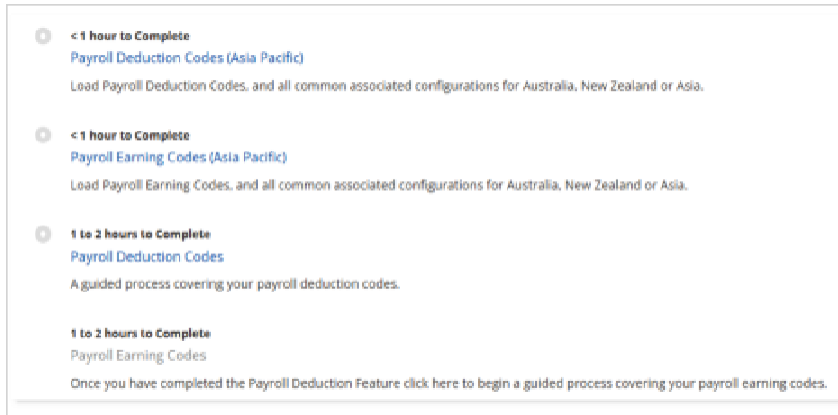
< 1 hour to Complete
Payroll Deduction Codes (Asia Pacific)
Load Payroll Deduction Codes, and all common associated configurations for Australia, New Zealand or Asia.

< 1 hour to Complete
Payroll Earning Codes (Asia Pacific)
Load Payroll Earning Codes, and all common associated configurations for Australia, New Zealand or Asia.

1 to 2 hours to Complete
Payroll Deduction Codes
A guided process covering your payroll deduction codes.

1 to 2 hours to Complete
Payroll Earning Codes
Once you have completed the Payroll Deduction Feature click here to begin a guided process covering your payroll earning codes.